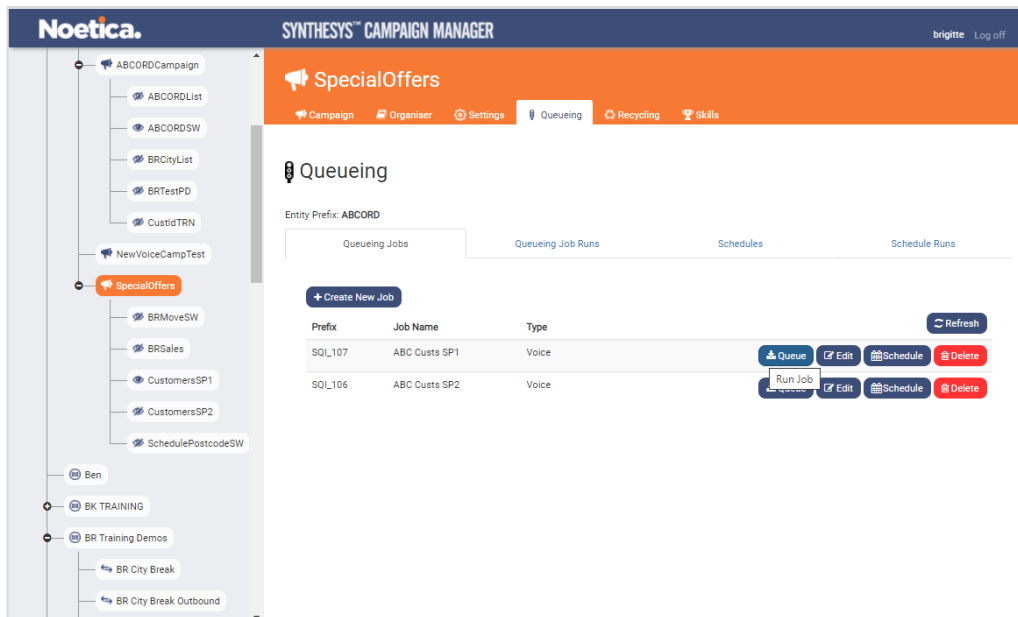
Noetica.

SYNTHESYS™ CAMPAIGN MANAGER

brigitte Log off

ABCORDCampaign
ABCORDList
ABCORDSW
BRCityList
BRTestPD
CustIdTRN
NewVoiceCampTest
SpecialOffers
BRMoveSW
BRSales
CustomersSP1
CustomersSP2
SchedulePostcodeSW
Ben
BK TRAINING
BR Training Demos
BR City Break
BR City Break Outbound

SpecialOffers

Campaign Organiser Settings Queueing Recycling Skills

Queueing

Entity Prefix: ABCORD

Queueing Jobs | Queueing Job Runs | Schedules | Schedule Runs

+ Create New Job

Refresh

| Prefix | Job Name | Type | |
|---|---|---|---|
| SQI_107 | ABC Custs SP1 | Voice | Queue Edit Schedule Delete |
| SQI_106 | ABC Custs SP2 | Voice | Queue Edit Schedule Delete |

Run Job